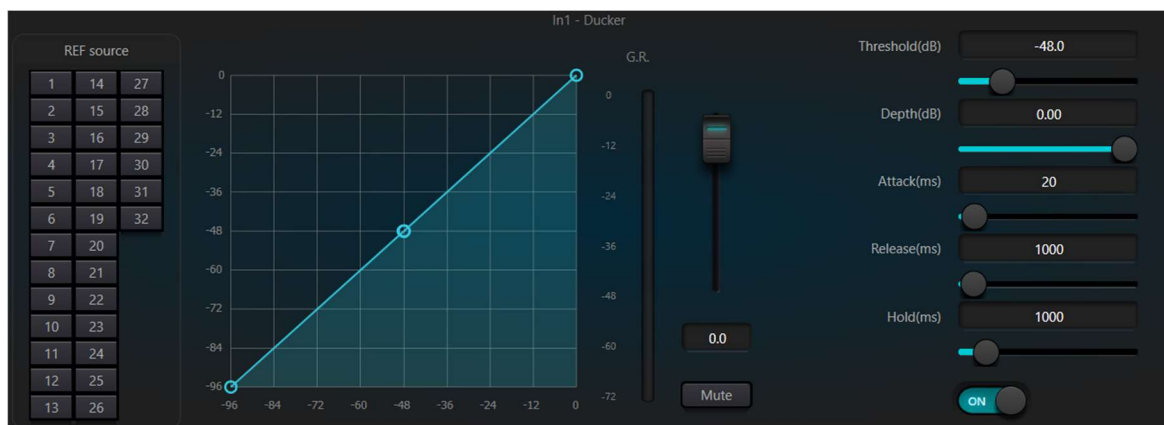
In1 - Ducker

REF source

| 1 | 14 | 27 |
|---|---|---|
| 2 | 15 | 28 |
| 3 | 16 | 29 |
| 4 | 17 | 30 |
| 5 | 18 | 31 |
| 6 | 19 | 32 |
| 7 | 20 | |
| 8 | 21 | |
| 9 | 22 | |
| 10 | 23 | |
| 11 | 24 | |
| 12 | 25 | |
| 13 | 26 | |

0
-12
-24
-36
-48
-60
-72
-84
-96

-96 -84 -72 -60 -48 -36 -24 -12 0

G.R.
0
-12
-24
-36
-48
-60
-72

0.0
Mute

Threshold(dB) -48.0
Depth(dB) 0.00
Attack(ms) 20
Release(ms) 1000
Hold(ms) 1000
ON